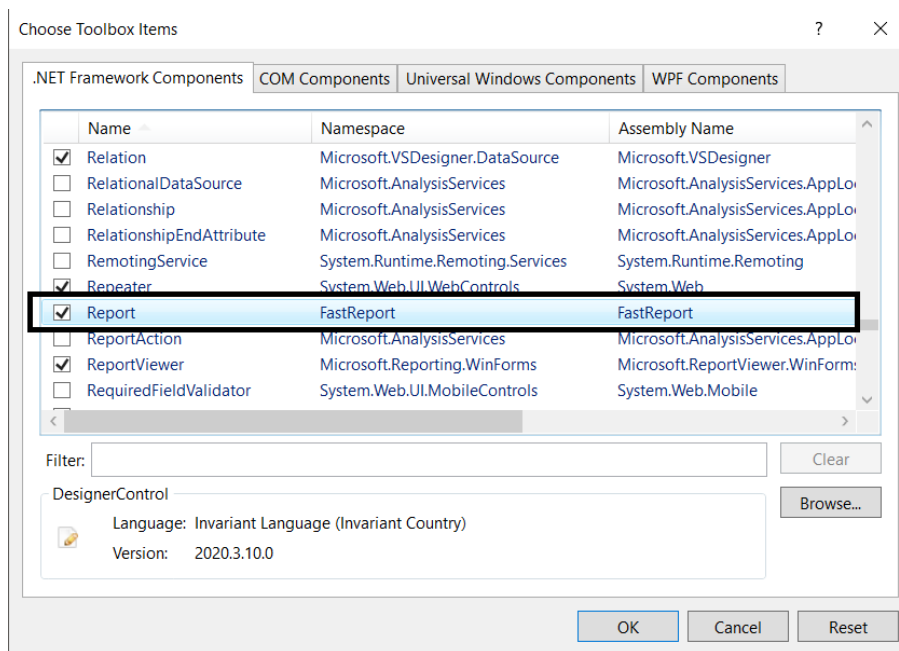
Choose Toolbox Items

?

.NET Framework Components | COM Components | Universal Windows Components | WPF Components

| | Name | Namespace | Assembly Name |
|---|---|---|---|
| ☑ | Relation | Microsoft.VSDesigner.DataSource | Microsoft.VSDesigner |
| ☐ | RelationalDataSource | Microsoft.AnalysisServices | Microsoft.AnalysisServices.AppLo |
| ☐ | Relationship | Microsoft.AnalysisServices | Microsoft.AnalysisServices.AppLo |
| ☐ | RelationshipEndAttribute | Microsoft.AnalysisServices | Microsoft.AnalysisServices.AppLo |
| ☐ | RemotingService | System.Runtime.Remoting.Services | System.Runtime.Remoting |
| ☑ | Repeater | System.Web.UI.WebControls | System.Web |
| ☑ | Report | FastReport | FastReport |
| ☐ | ReportAction | Microsoft.AnalysisServices | Microsoft.AnalysisServices.AppLo |
| ☑ | ReportViewer | Microsoft.Reporting.WinForms | Microsoft.ReportViewer.WinForms |
| ☐ | RequiredFieldValidator | System.Web.UI.MobileControls | System.Web.Mobile |

Filter:

Clear

DesignerControl

Language: Invariant Language (Invariant Country)

Version: 2020.3.10.0

Browse...

OK

Cancel

Reset